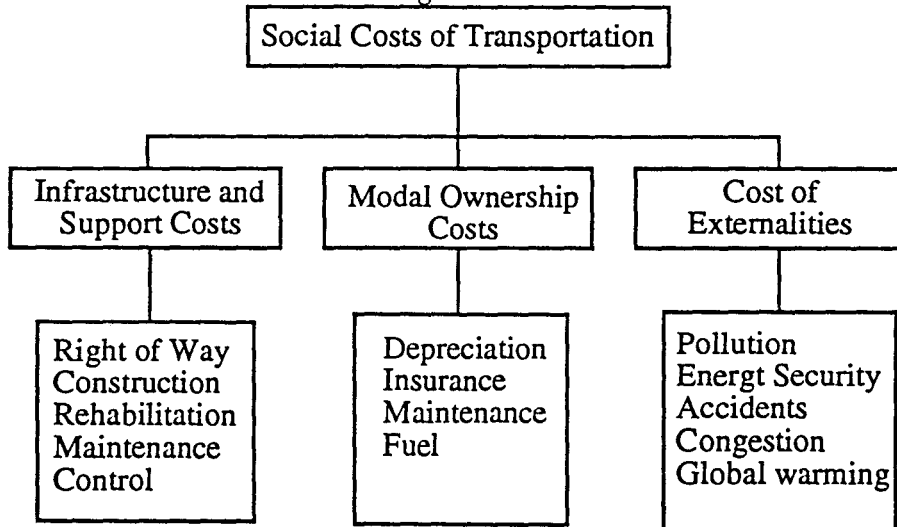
Social Costs of Transportation

Infrastructure and Support Costs

Modal Ownership Costs

Cost of Externalities

Right of Way
Construction
Rehabilitation
Maintenance
Control

Depreciation
Insurance
Maintenance
Fuel

Pollution
Energt Security
Accidents
Congestion
Global warming